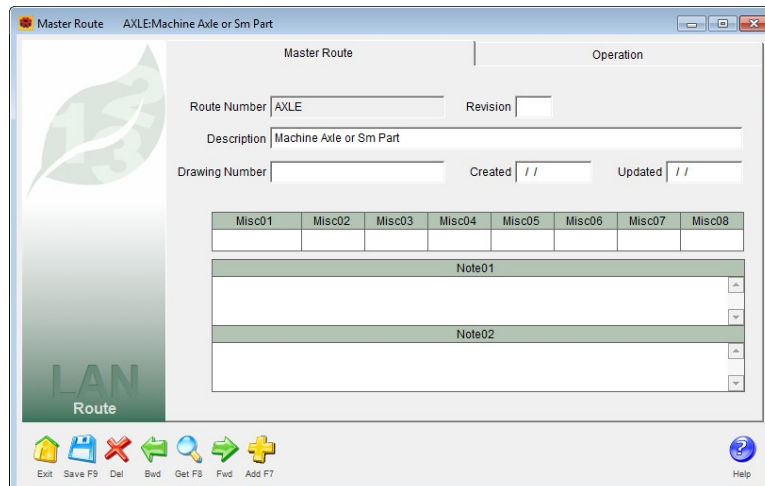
Master Route AXLE:Machine Axle or Sm Part

Master Route

Operation

Route Number AXLE

Revision

Description Machine Axle or Sm Part

Drawing Number

Created / /

Updated / /

| Misc01 | Misc02 | Misc03 | Misc04 | Misc05 | Misc06 | Misc07 | Misc08 |
|---|---|---|---|---|---|---|---|
| | | | | | | | |

Note01

Note02

LAN
Route

Exit Save F9 Del Bwd Get F8 Fwd Add F7

Help